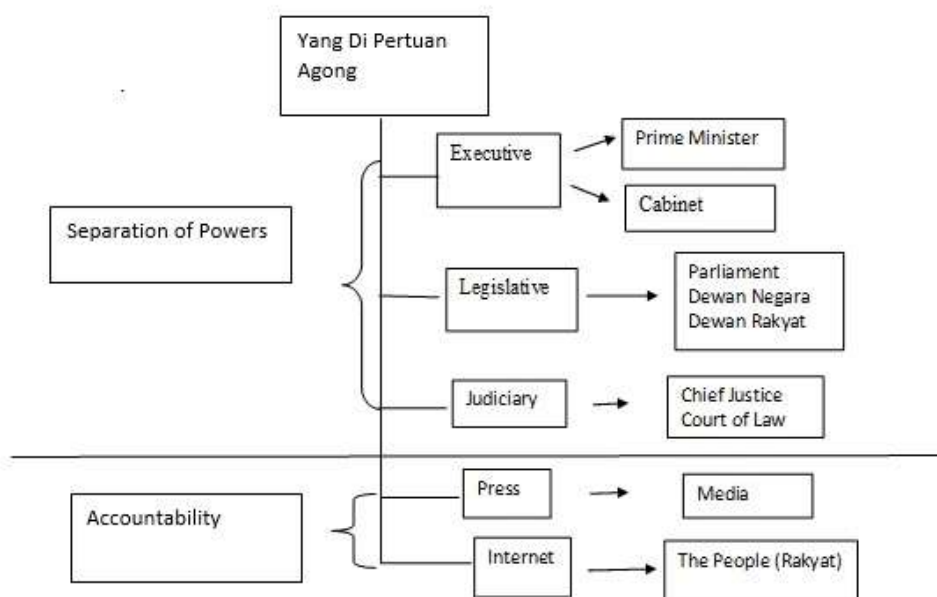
Yang Di Pertuan Agong

Separation of Powers

Executive

Prime Minister

Cabinet

Legislative

Parliament
Dewan Negara
Dewan Rakyat

Judiciary

Chief Justice
Court of Law

Accountability

Press

Media

Internet

The People (Rakyat)